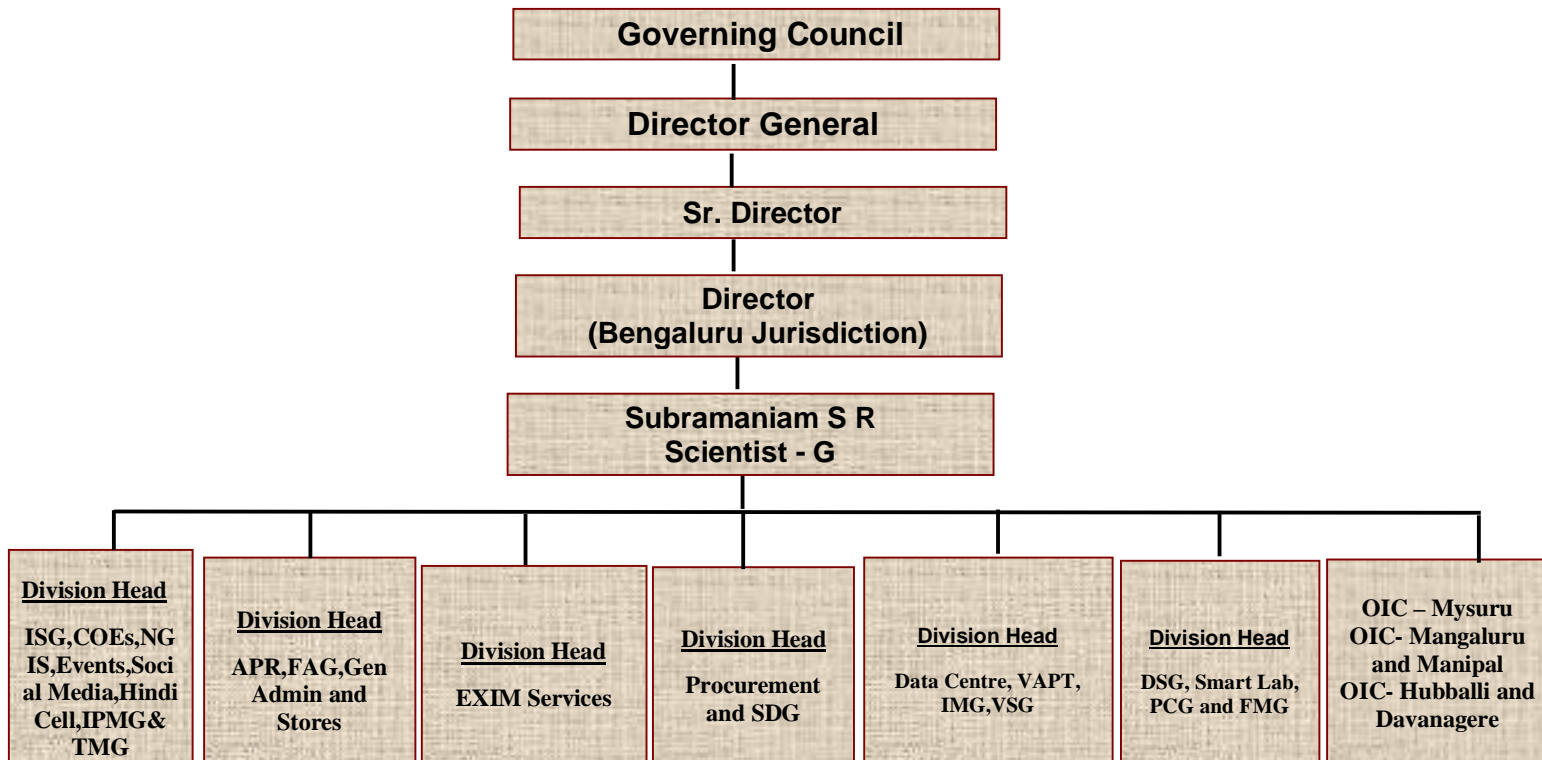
Governing Council

Director General

Sr. Director

Director
(Bengaluru Jurisdiction)

Subramaniam S R
Scientist - G

Division Head
ISG,COEs,NGIS,Events,Social Media,Hindi Cell,IPMG& TMG

Division Head
APR,FAG,Gen Admin and Stores

Division Head
EXIM Services

Division Head
Procurement and SDG

Division Head
Data Centre, VAPT, IMG,VSG

Division Head
DSG, Smart Lab, PCG and FMG

OIC – Mysuru
OIC- Mangaluru and Manipal
OIC- Hubballi and Davanagere